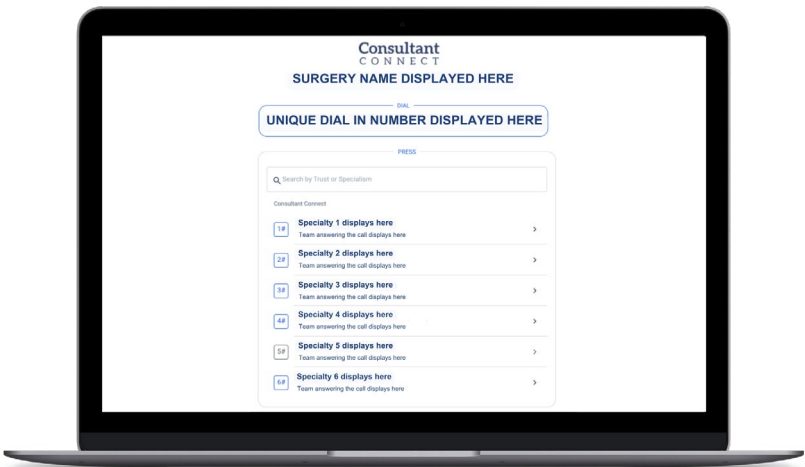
Consultant
CONNECT

SURGERY NAME DISPLAYED HERE

DIAL

UNIQUE DIAL IN NUMBER DISPLAYED HERE

PRESS

Search by Trust or Specialism

Consultant Connect

1# Specialty 1 displays here
Team answering the call displays here
>

2# Specialty 2 displays here
Team answering the call displays here
>

3# Specialty 3 displays here
Team answering the call displays here
>

4# Specialty 4 displays here
Team answering the call displays here
>

5# Specialty 5 displays here
Team answering the call displays here
>

6# Specialty 6 displays here
Team answering the call displays here
>